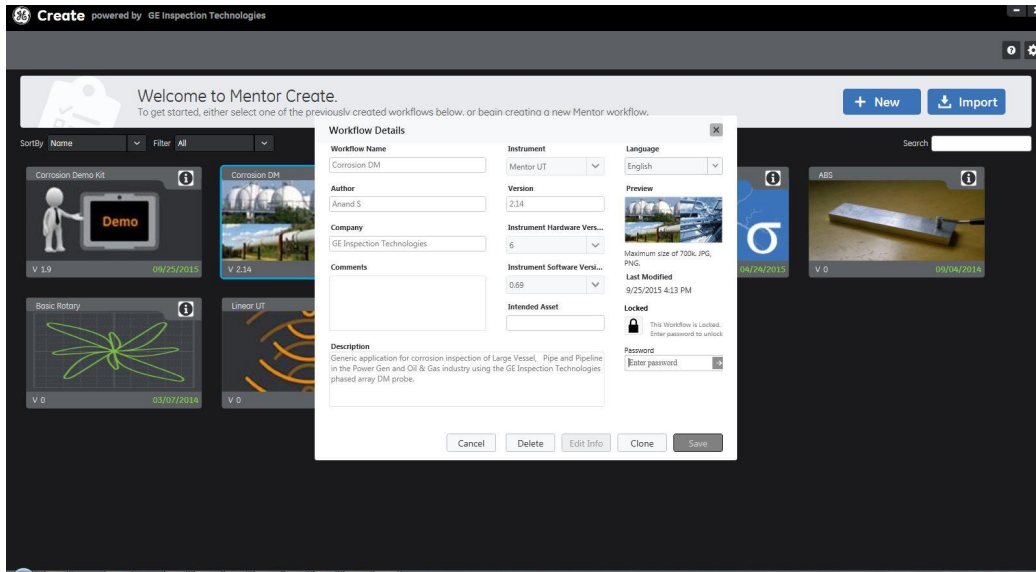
Create powered by GE Inspection Technologies

Welcome to Mentor Create.
To get started, either select one of the previously created workflows below, or begin creating a new Mentor workflow.

+ New

Import

SortBy Name

Filter All

Search

Corrosion Demo Kit

Demo

V 1.9 09/25/2015

Corrosion DM

V 2.14

04/24/2015

ABS

V 0 09/04/2014

Basic Rotary

V 0 03/07/2014

Linear UT

V 0

Workflow Details

Workflow Name
Corrosion DM

Instrument
Mentor UT

Language
English

Author
Anand S

Version
2.14

Preview

Company
GE Inspection Technologies

Instrument Hardware Vers...
6

Maximum size of 700k. JPG, PNG.

Comments

Instrument Software Versi...
0.69

Last Modified
9/25/2015 4:13 PM

Intended Asset

Locked

This Workflow is Locked. Enter password to unlock

Password
Enter password

Description
Generic application for corrosion inspection of Large Vessel, Pipe and Pipeline in the Power Gen and Oil & Gas industry using the GE Inspection Technologies phased array DM probe.

Cancel

Delete

Edit Info

Clone

Save